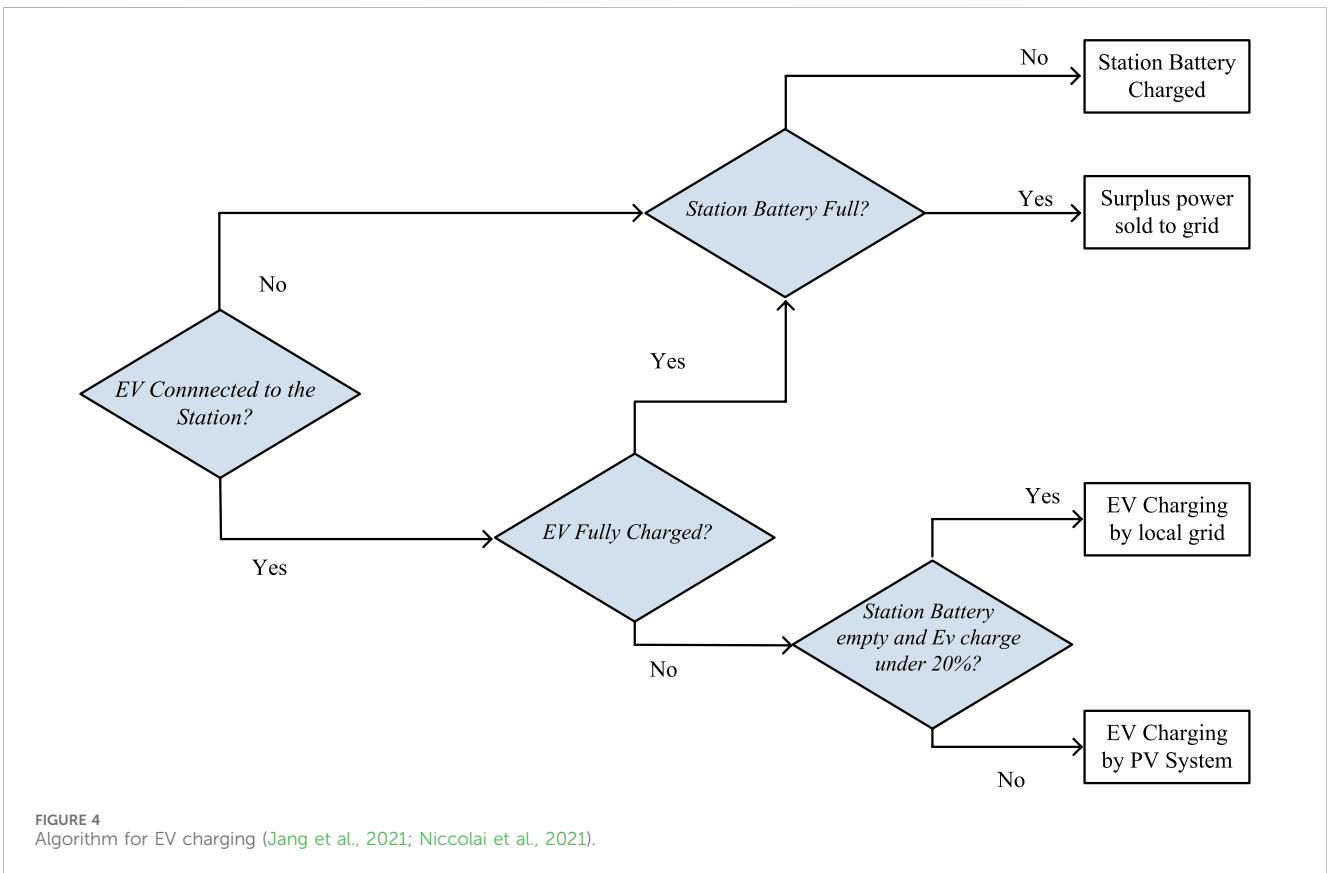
No

Station Battery Charged

Station Battery Full?

Yes

Surplus power sold to grid

No

Yes

EV Connnected to the Station?

EV Fully Charged?

Yes

EV Charging by local grid

Yes

Station Battery empty and Ev charge under 20%?

No

EV Charging by PV System

No

FIGURE 4
Algorithm for EV charging (Jang et al., 2021; Niccolai et al., 2021).